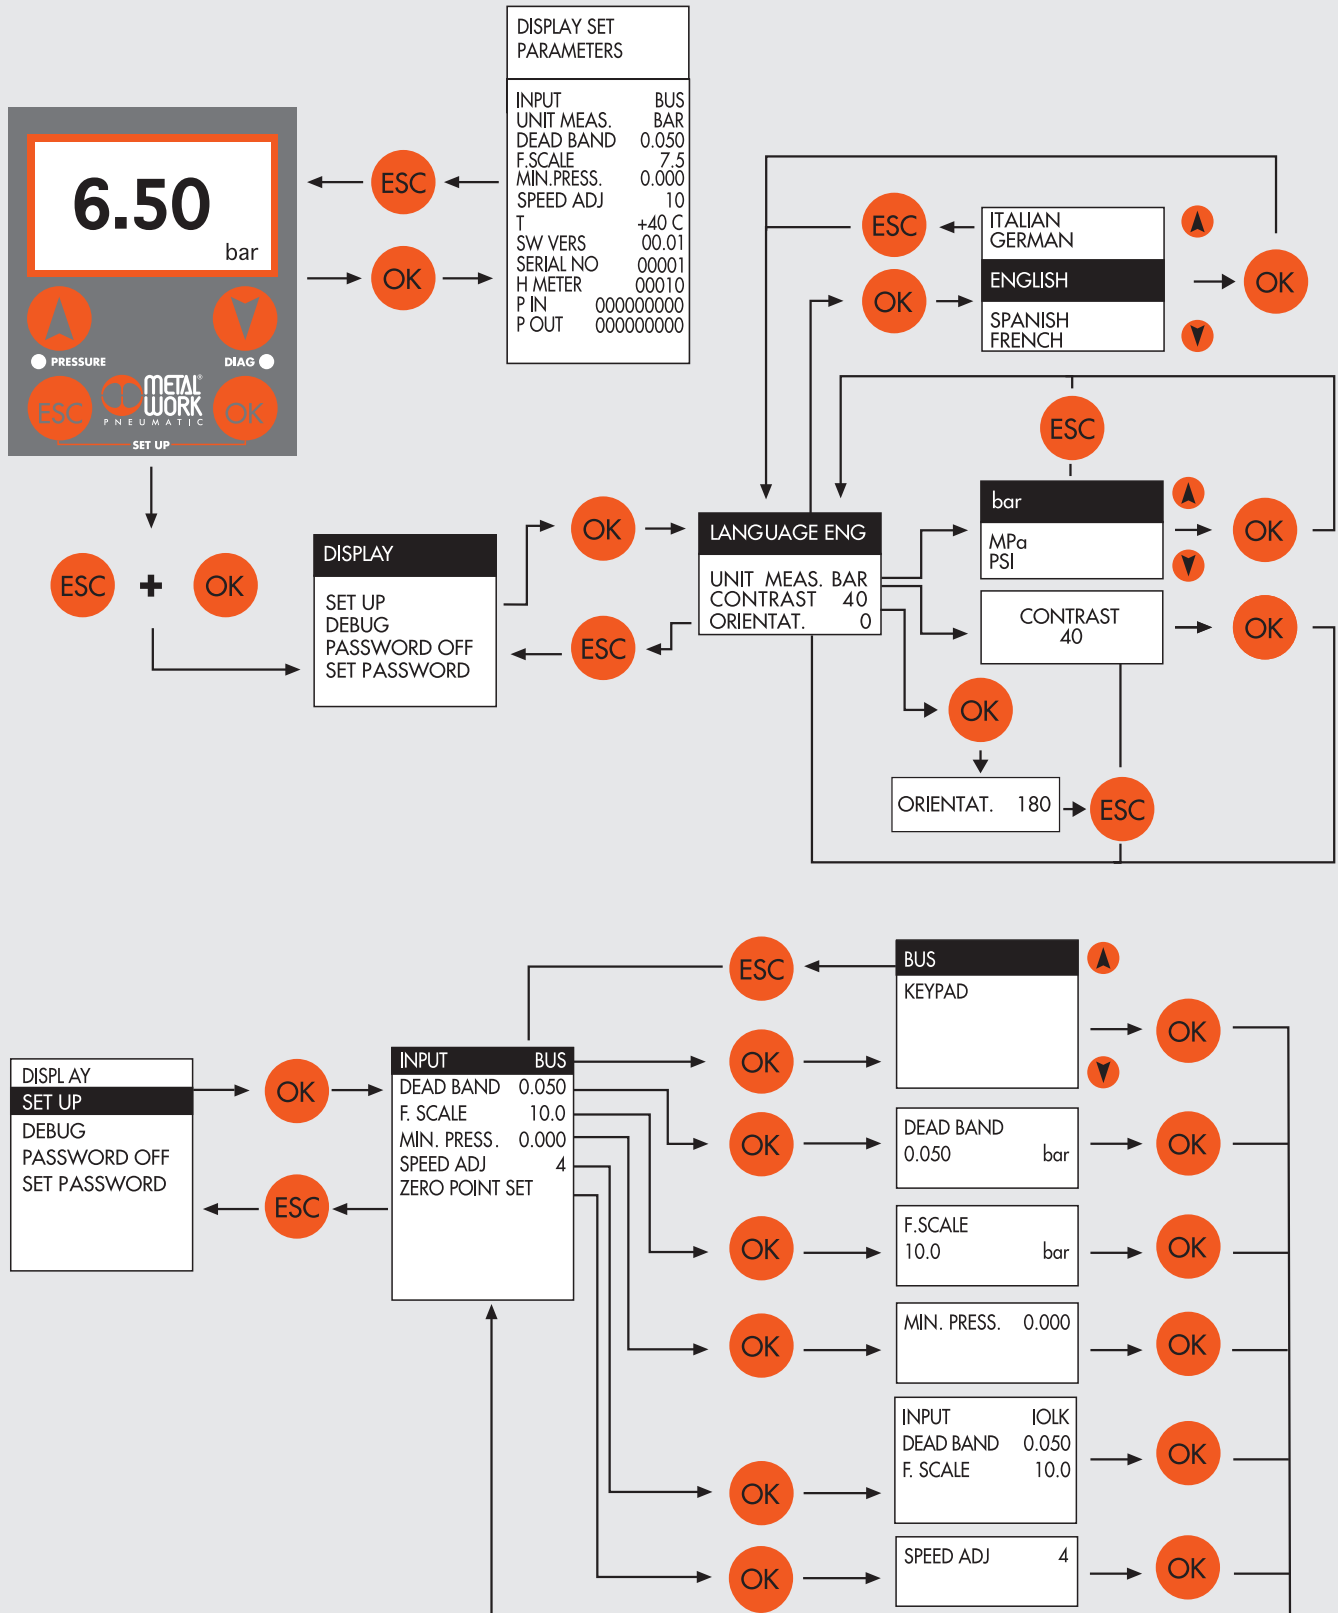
DISPLAY SET PARAMETERS

| | |
|---|---|
| INPUT | BUS |
| UNIT MEAS. | BAR |
| DEAD BAND | 0.050 |
| F.SCALE | 7.5 |
| MIN.PRESS. | 0.000 |
| SPEED ADJ | 10 |
| T | +40 C |
| SW VERS | 00.01 |
| SERIAL NO | 00001 |
| H METER | 00010 |
| P IN | 000000000 |
| P OUT | 000000000 |

6.50
bar

PRESSURE
DIAG
ESC
METAL WORK
PNEUMATIC
OK
SET UP

ESC
OK

ESC + OK

ITALIAN
GERMAN
ENGLISH
SPANISH
FRENCH

ESC
OK
OK

DISPLAY
SET UP
DEBUG
PASSWORD OFF
SET PASSWORD

OK
ESC

LANGUAGE ENG
UNIT MEAS. BAR
CONTRAST 40
ORIENTAT. 0

ESC
bar
MPa
PSI
OK

CONTRAST
40
OK

OK
ORIENTAT. 180
ESC

DISPL AY
SET UP
DEBUG
PASSWORD OFF
SET PASSWORD

OK
ESC

INPUT BUS
DEAD BAND 0.050
F. SCALE 10.0
MIN. PRESS. 0.000
SPEED ADJ 4
ZERO POINT SET

ESC
BUS
KEYPAD

OK
OK
DEAD BAND
0.050 bar
OK

OK
F.SCALE
10.0 bar
OK

OK
MIN. PRESS. 0.000
OK

INPUT IOLK
DEAD BAND 0.050
F. SCALE 10.0
OK
OK

OK
SPEED ADJ 4
OK